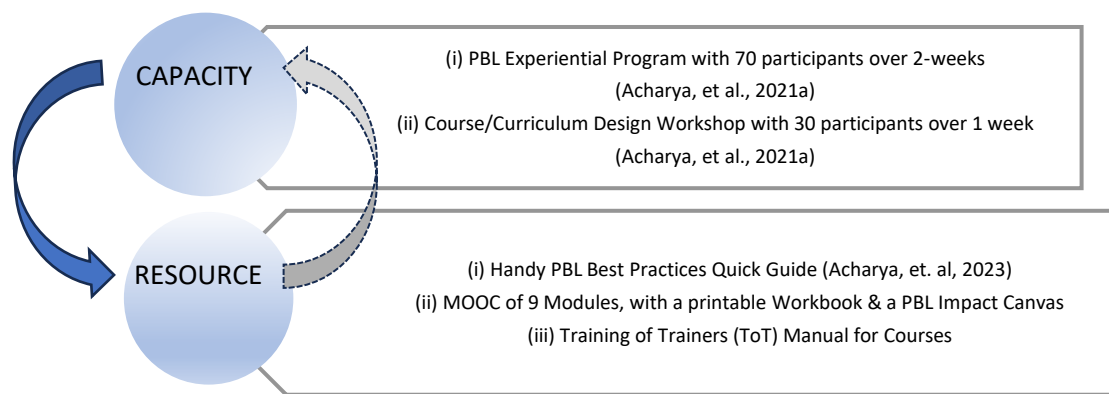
CAPACITY

(i) PBL Experiential Program with 70 participants over 2-weeks (Acharya, et al., 2021a)
(ii) Course/Curriculum Design Workshop with 30 participants over 1 week (Acharya, et al., 2021a)

RESOURCE

(i) Handy PBL Best Practices Quick Guide (Acharya, et. al, 2023)
(ii) MOOC of 9 Modules, with a printable Workbook & a PBL Impact Canvas
(iii) Training of Trainers (ToT) Manual for Courses